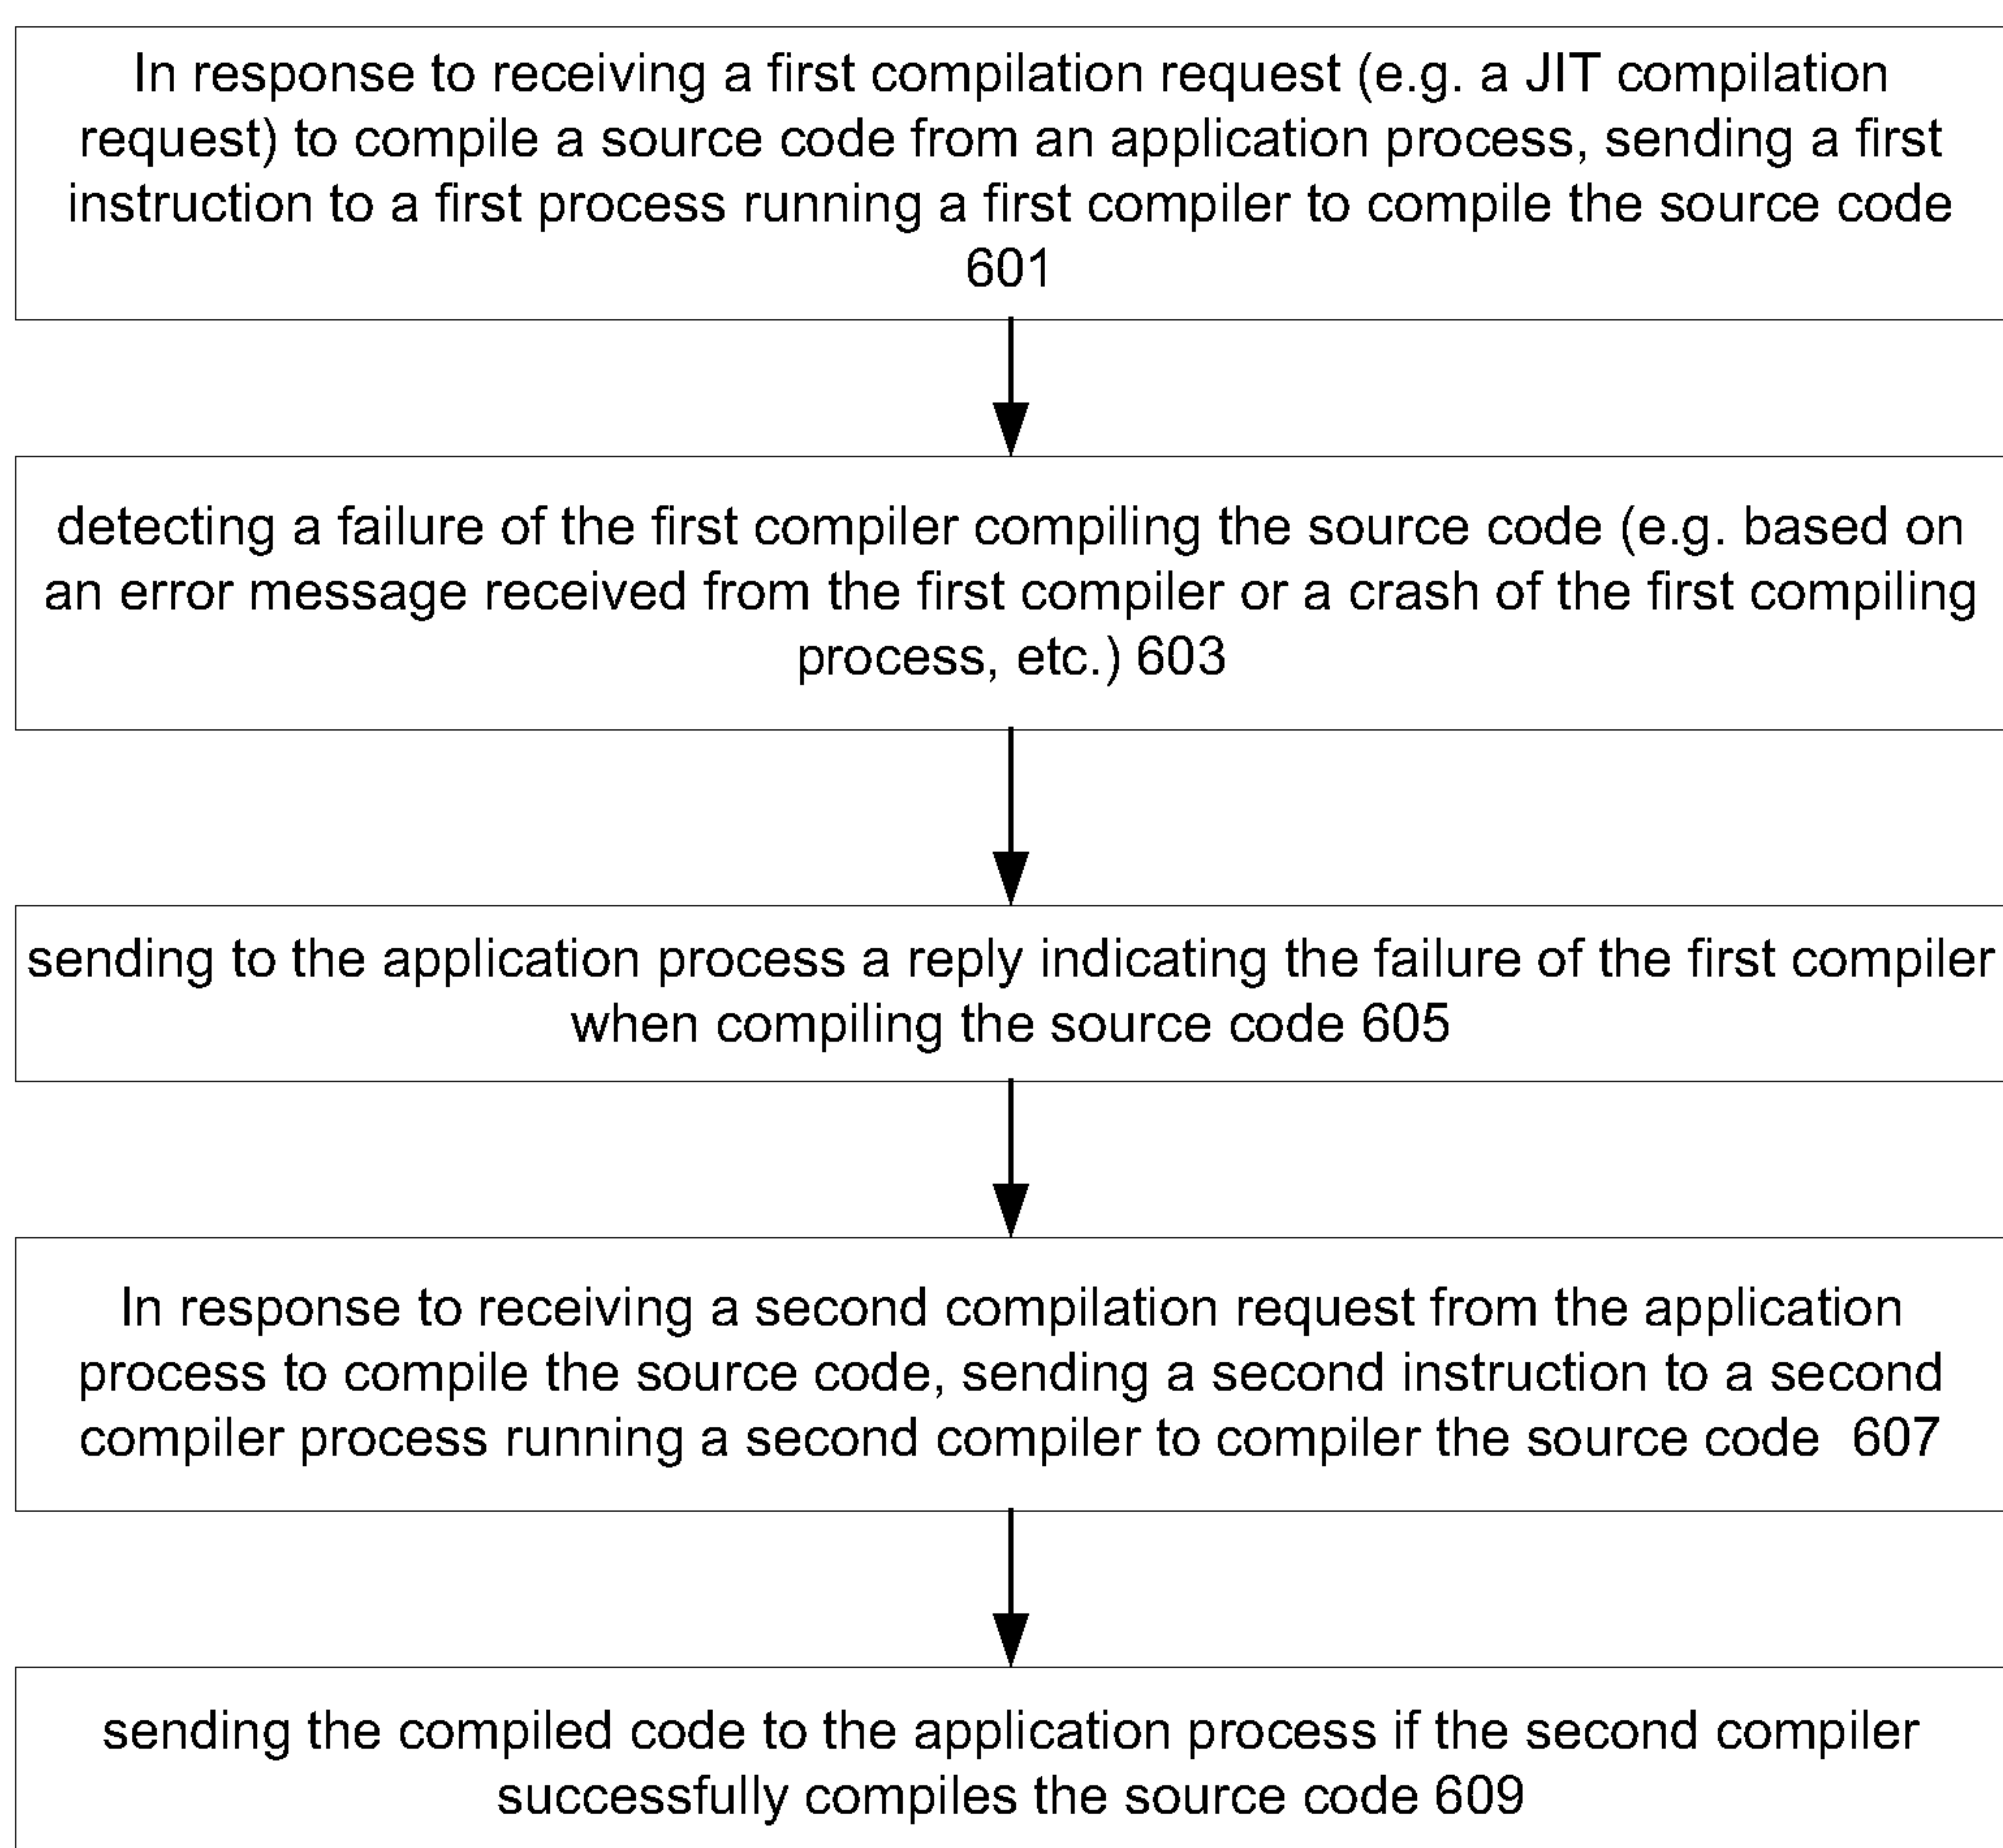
In response to receiving a first compilation request (e.g. a JIT compilation request) to compile a source code from an application process, sending a first instruction to a first process running a first compiler to compile the source code 601

detecting a failure of the first compiler compiling the source code (e.g. based on an error message received from the first compiler or a crash of the first compiling process, etc.) 603

sending to the application process a reply indicating the failure of the first compiler when compiling the source code 605

In response to receiving a second compilation request from the application process to compile the source code, sending a second instruction to a second compiler process running a second compiler to compiler the source code 607

sending the compiled code to the application process if the second compiler successfully compiles the source code 609